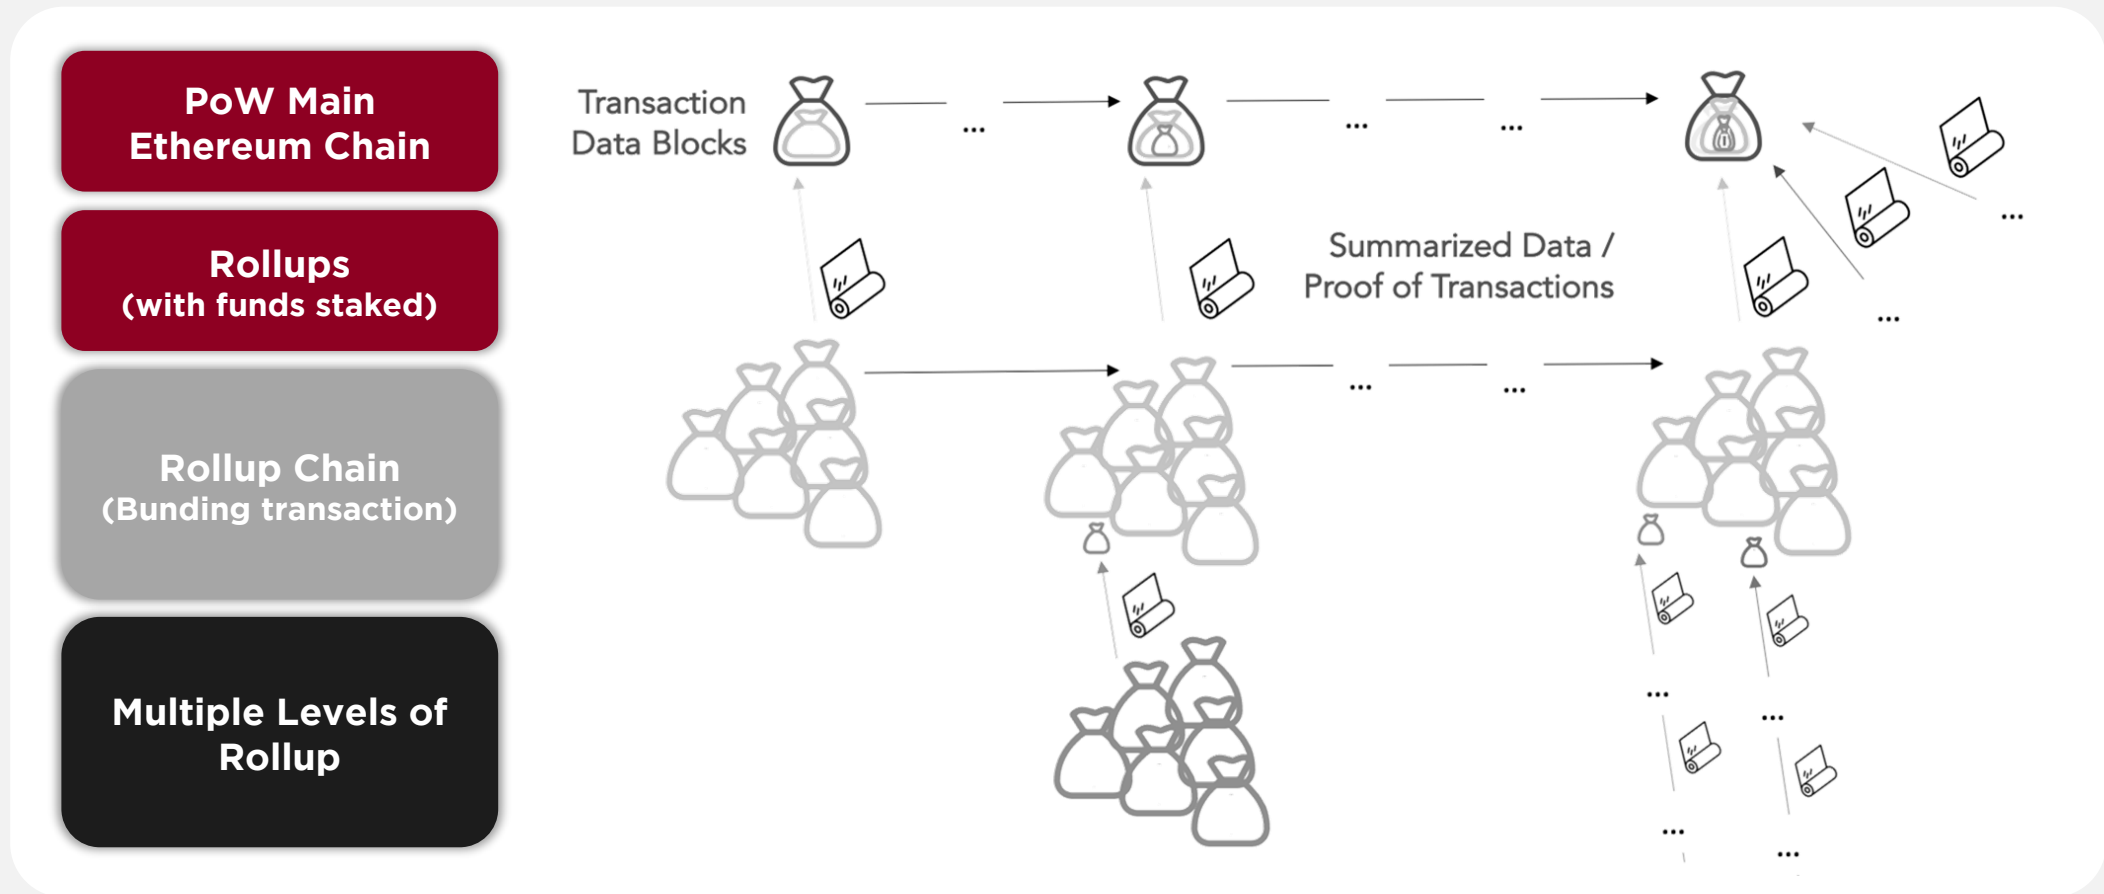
PoW Main Ethereum Chain

Rollups (with funds staked)

Rollup Chain (Bunding transaction)

Multiple Levels of Rollup

Transaction Data Blocks

...

...

...

Summarized Data / Proof of Transactions

...

...

...

...

...

...

...

...

...